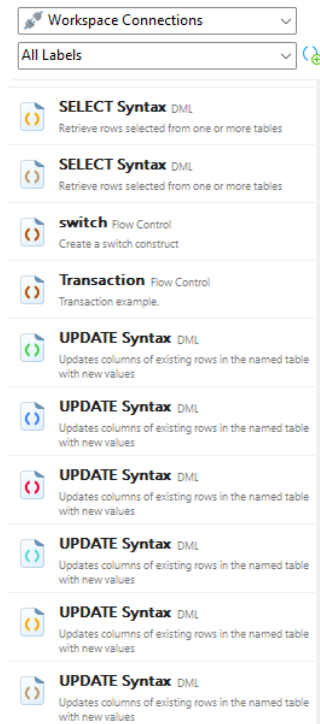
Workspace Connections

All Labels

SELECT Syntax DML
Retrieve rows selected from one or more tables

SELECT Syntax DML
Retrieve rows selected from one or more tables

switch Flow Control
Create a switch construct

Transaction Flow Control
Transaction example.

UPDATE Syntax DML
Updates columns of existing rows in the named table with new values

UPDATE Syntax DML
Updates columns of existing rows in the named table with new values

UPDATE Syntax DML
Updates columns of existing rows in the named table with new values

UPDATE Syntax DML
Updates columns of existing rows in the named table with new values

UPDATE Syntax DML
Updates columns of existing rows in the named table with new values

UPDATE Syntax DML
Updates columns of existing rows in the named table with new values